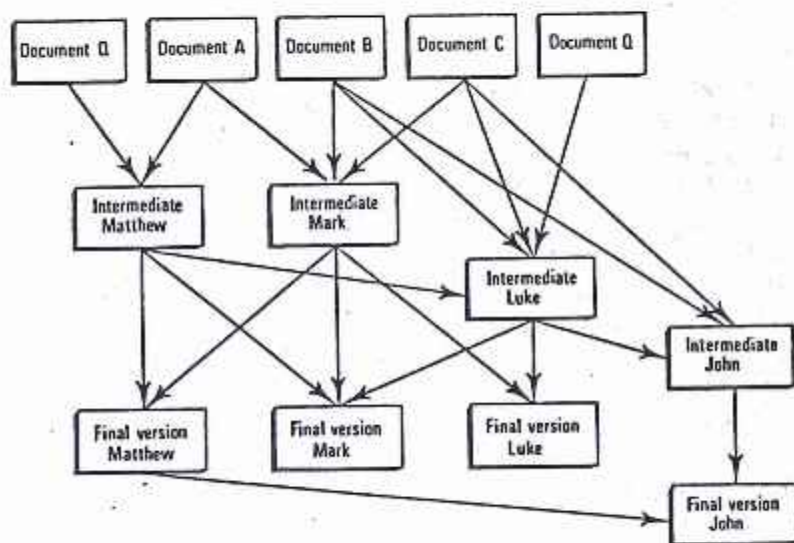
Document Q

Document A

Document B

Document C

Document Q

Intermediate Matthew

Intermediate Mark

Intermediate Luke

Intermediate John

Final version Matthew

Final version Mark

Final version Luke

Final version John